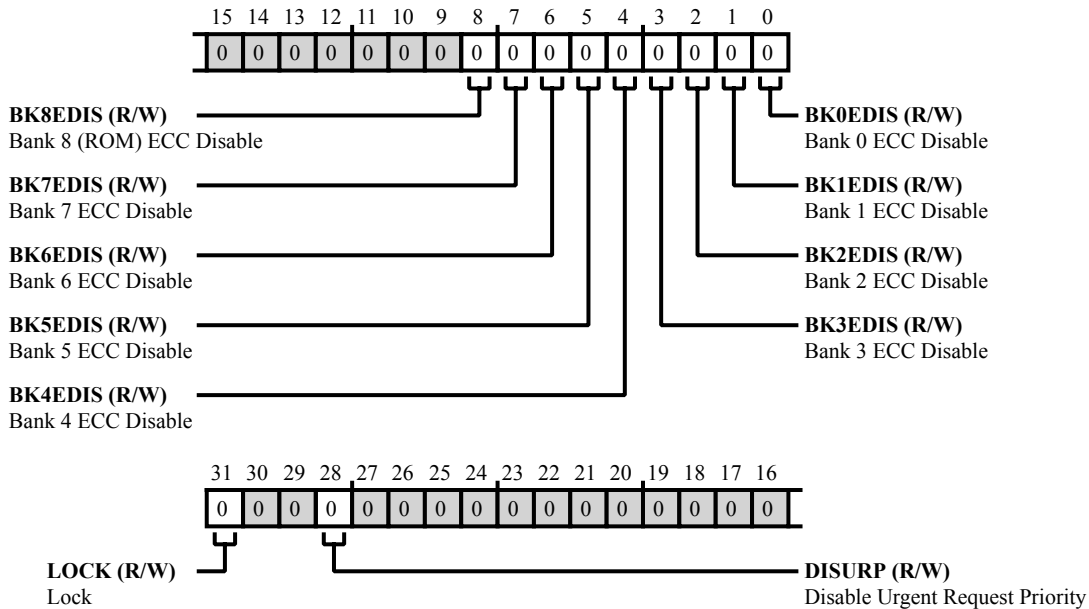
15 14 13 12 11 10 9 8 7 6 5 4 3 2 1 0

| 0 | 0 | 0 | 0 | 0 | 0 | 0 | 0 | 0 | 0 | 0 | 0 | 0 | 0 | 0 | 0 |
|---|---|---|---|---|---|---|---|---|---|---|---|---|---|---|---|

**BK8EDIS (R/W)**
Bank 8 (ROM) ECC Disable

**BK0EDIS (R/W)**
Bank 0 ECC Disable

**BK7EDIS (R/W)**
Bank 7 ECC Disable

**BK1EDIS (R/W)**
Bank 1 ECC Disable

**BK6EDIS (R/W)**
Bank 6 ECC Disable

**BK2EDIS (R/W)**
Bank 2 ECC Disable

**BK5EDIS (R/W)**
Bank 5 ECC Disable

**BK3EDIS (R/W)**
Bank 3 ECC Disable

**BK4EDIS (R/W)**
Bank 4 ECC Disable

31 30 29 28 27 26 25 24 23 22 21 20 19 18 17 16

| 0 | 0 | 0 | 0 | 0 | 0 | 0 | 0 | 0 | 0 | 0 | 0 | 0 | 0 | 0 | 0 |
|---|---|---|---|---|---|---|---|---|---|---|---|---|---|---|---|

**LOCK (R/W)**
Lock

**DISURP (R/W)**
Disable Urgent Request Priority